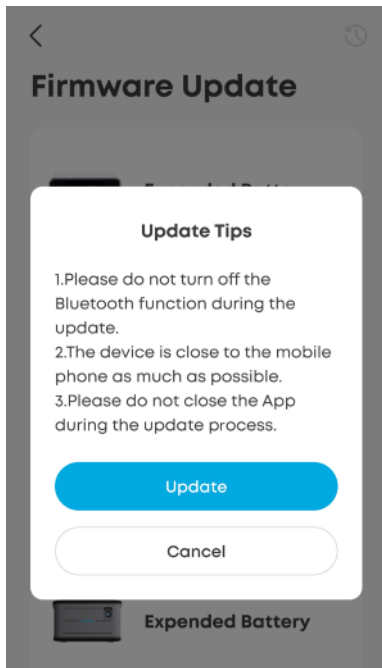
Firmware Update

Expended Batt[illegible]

Update Tips

1.Please do not turn off the Bluetooth function during the update.
2.The device is close to the mobile phone as much as possible.
3.Please do not close the App during the update process.

Update

Cancel

Expended Battery